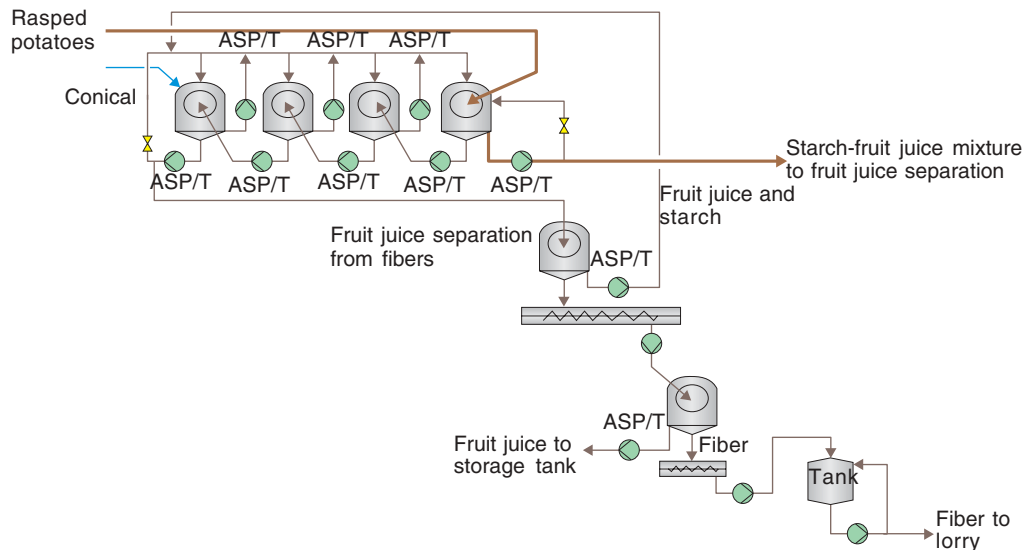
Rasped potatoes

ASP/T ASP/T ASP/T

Conical

Starch-fruit juice mixture to fruit juice separation

ASP/T ASP/T ASP/T ASP/T ASP/T

Fruit juice and starch

Fruit juice separation from fibers

ASP/T

ASP/T

Fruit juice to storage tank

Fiber

Tank

Fiber to lorry